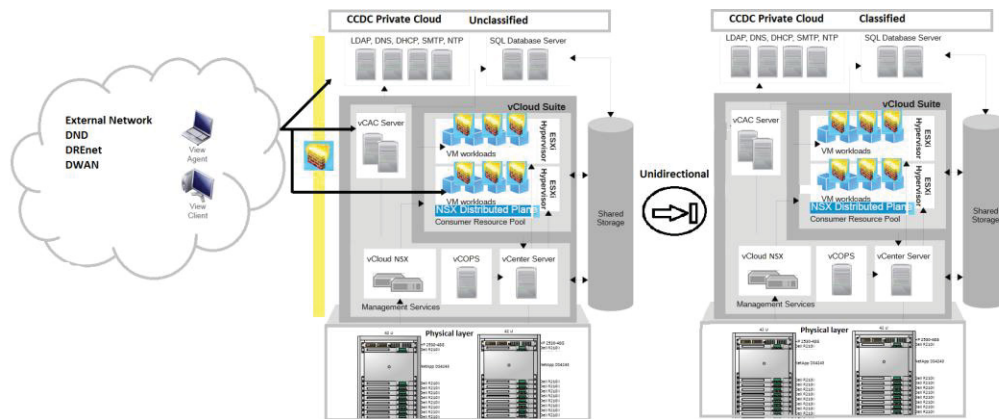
External Network
DND
DREnet
DWAN

View Agent

View Client

CCDC Private Cloud Unclassified

LDAP, DNS, DHCP, SMTP, NTP

SQL Database Server

vCloud Suite

vCAC Server

VM workloads

ESXi Hypervisor

VM workloads

ESXi Hypervisor

NSX Distributed Plane

Consumer Resource Pool

Shared Storage

vCloud NSX

vCOPS

vCenter Server

Management Services

Physical layer

Unidirectional

CCDC Private Cloud Classified

LDAP, DNS, DHCP, SMTP, NTP

SQL Database Server

vCloud Suite

vCAC Server

VM workloads

ESXi Hypervisor

VM workloads

ESXi Hypervisor

NSX Distributed Plane

Consumer Resource Pool

Shared Storage

vCloud NSX

vCOPS

vCenter Server

Management Services

Physical layer